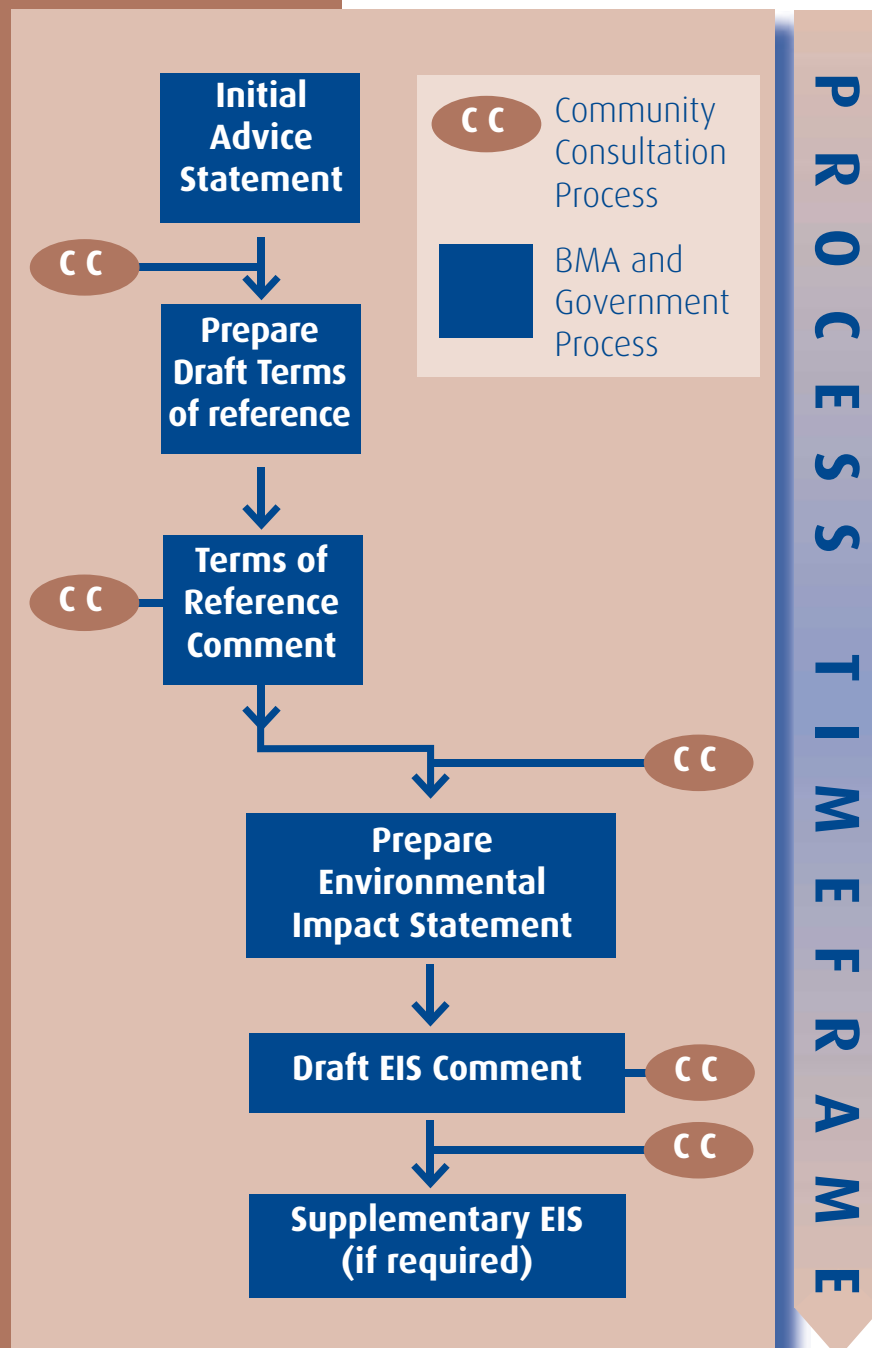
Initial Advice Statement

C C Community Consultation Process

BMA and Government Process

C C

Prepare Draft Terms of reference

C C

Terms of Reference Comment

C C

Prepare Environmental Impact Statement

Draft EIS Comment

C C

C C

Supplementary EIS (if required)

PROCESS TIMEFRAME